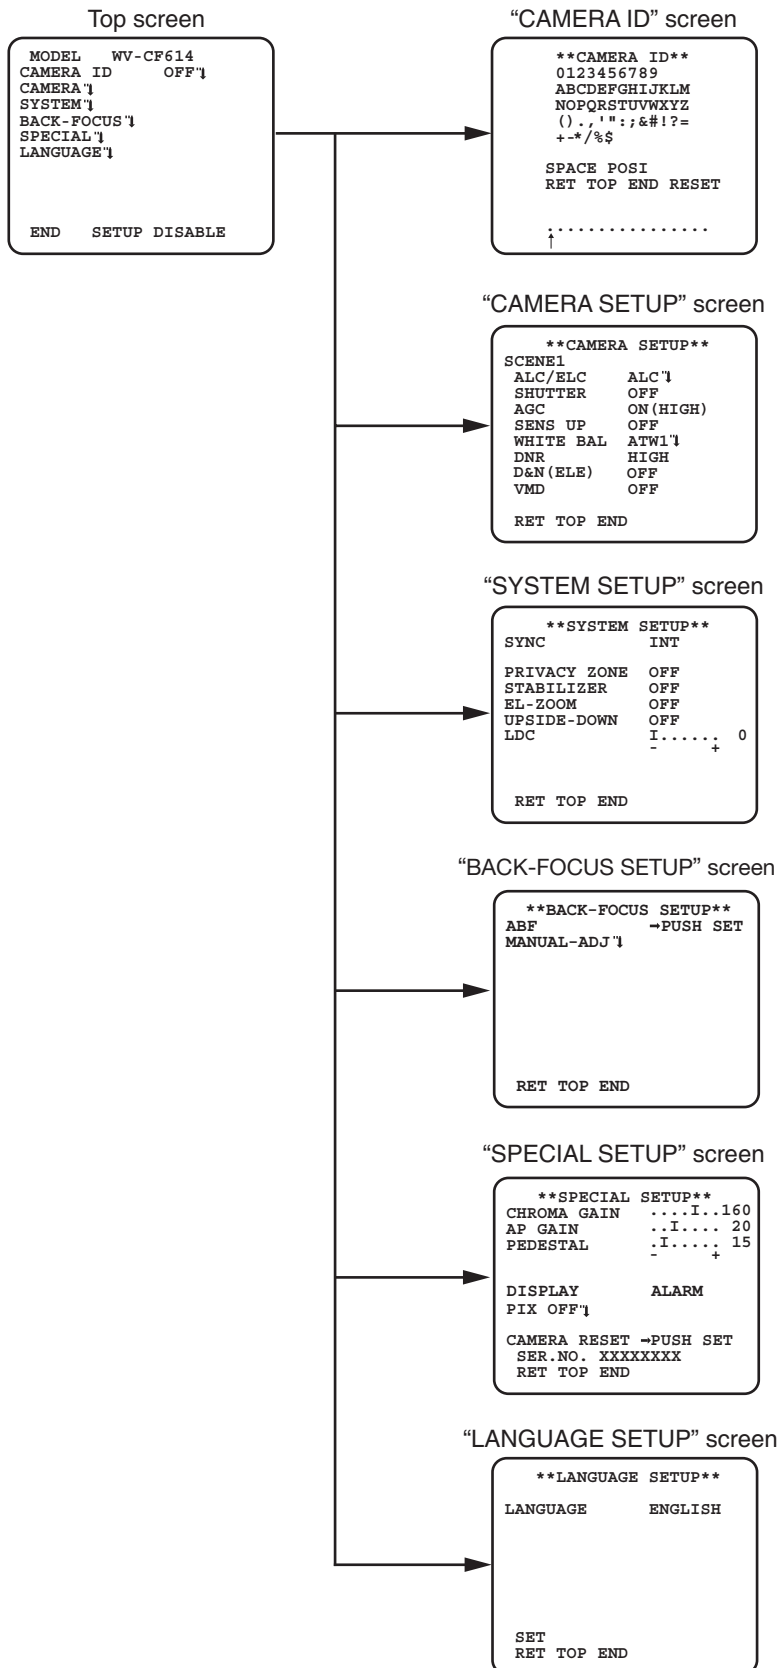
Top screen

MODEL WV-CF614
CAMERA ID OFF↵
CAMERA↵
SYSTEM↵
BACK-FOCUS↵
SPECIAL↵
LANGUAGE↵

END SETUP DISABLE

"CAMERA ID" screen

**CAMERA ID**
0123456789
ABCDEFGHIJKLM
NOPQRSTUVWXYZ
().,'":;&#!?=
+-*/%$

SPACE POSI
RET TOP END RESET

................
↑

"CAMERA SETUP" screen

**CAMERA SETUP**
SCENE1
ALC/ELC ALC↵
SHUTTER OFF
AGC ON(HIGH)
SENS UP OFF
WHITE BAL ATW1↵
DNR HIGH
D&N(ELE) OFF
VMD OFF

RET TOP END

"SYSTEM SETUP" screen

**SYSTEM SETUP**
SYNC INT

PRIVACY ZONE OFF
STABILIZER OFF
EL-ZOOM OFF
UPSIDE-DOWN OFF
LDC I...... 0
- +

RET TOP END

"BACK-FOCUS SETUP" screen

**BACK-FOCUS SETUP**
ABF →PUSH SET
MANUAL-ADJ↵

RET TOP END

"SPECIAL SETUP" screen

**SPECIAL SETUP**
CHROMA GAIN ....I..160
AP GAIN ..I.... 20
PEDESTAL .I..... 15
- +

DISPLAY ALARM
PIX OFF↵

CAMERA RESET →PUSH SET
SER.NO. XXXXXXXX
RET TOP END

"LANGUAGE SETUP" screen

**LANGUAGE SETUP**

LANGUAGE ENGLISH

SET
RET TOP END